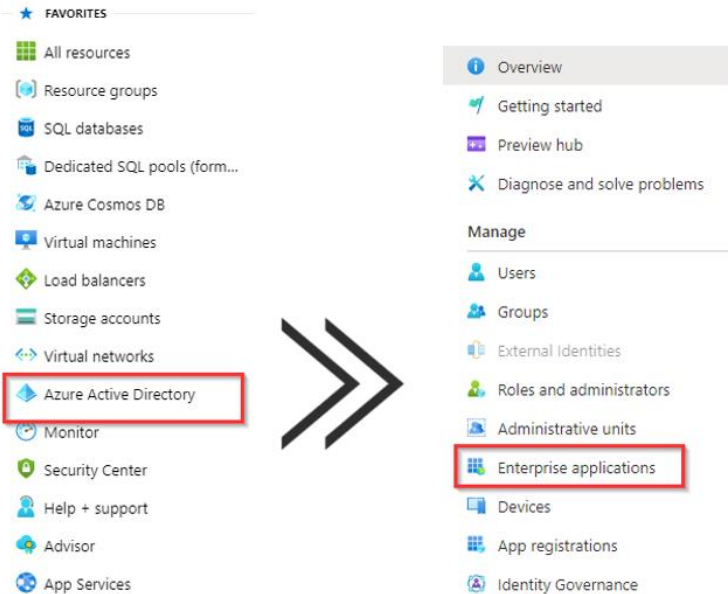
FAVORITES

All resources

Resource groups

SQL databases

Dedicated SQL pools (form...

Azure Cosmos DB

Virtual machines

Load balancers

Storage accounts

Virtual networks

Azure Active Directory

Monitor

Security Center

Help + support

Advisor

App Services

Overview

Getting started

Preview hub

Diagnose and solve problems

Manage

Users

Groups

External Identities

Roles and administrators

Administrative units

Enterprise applications

Devices

App registrations

Identity Governance